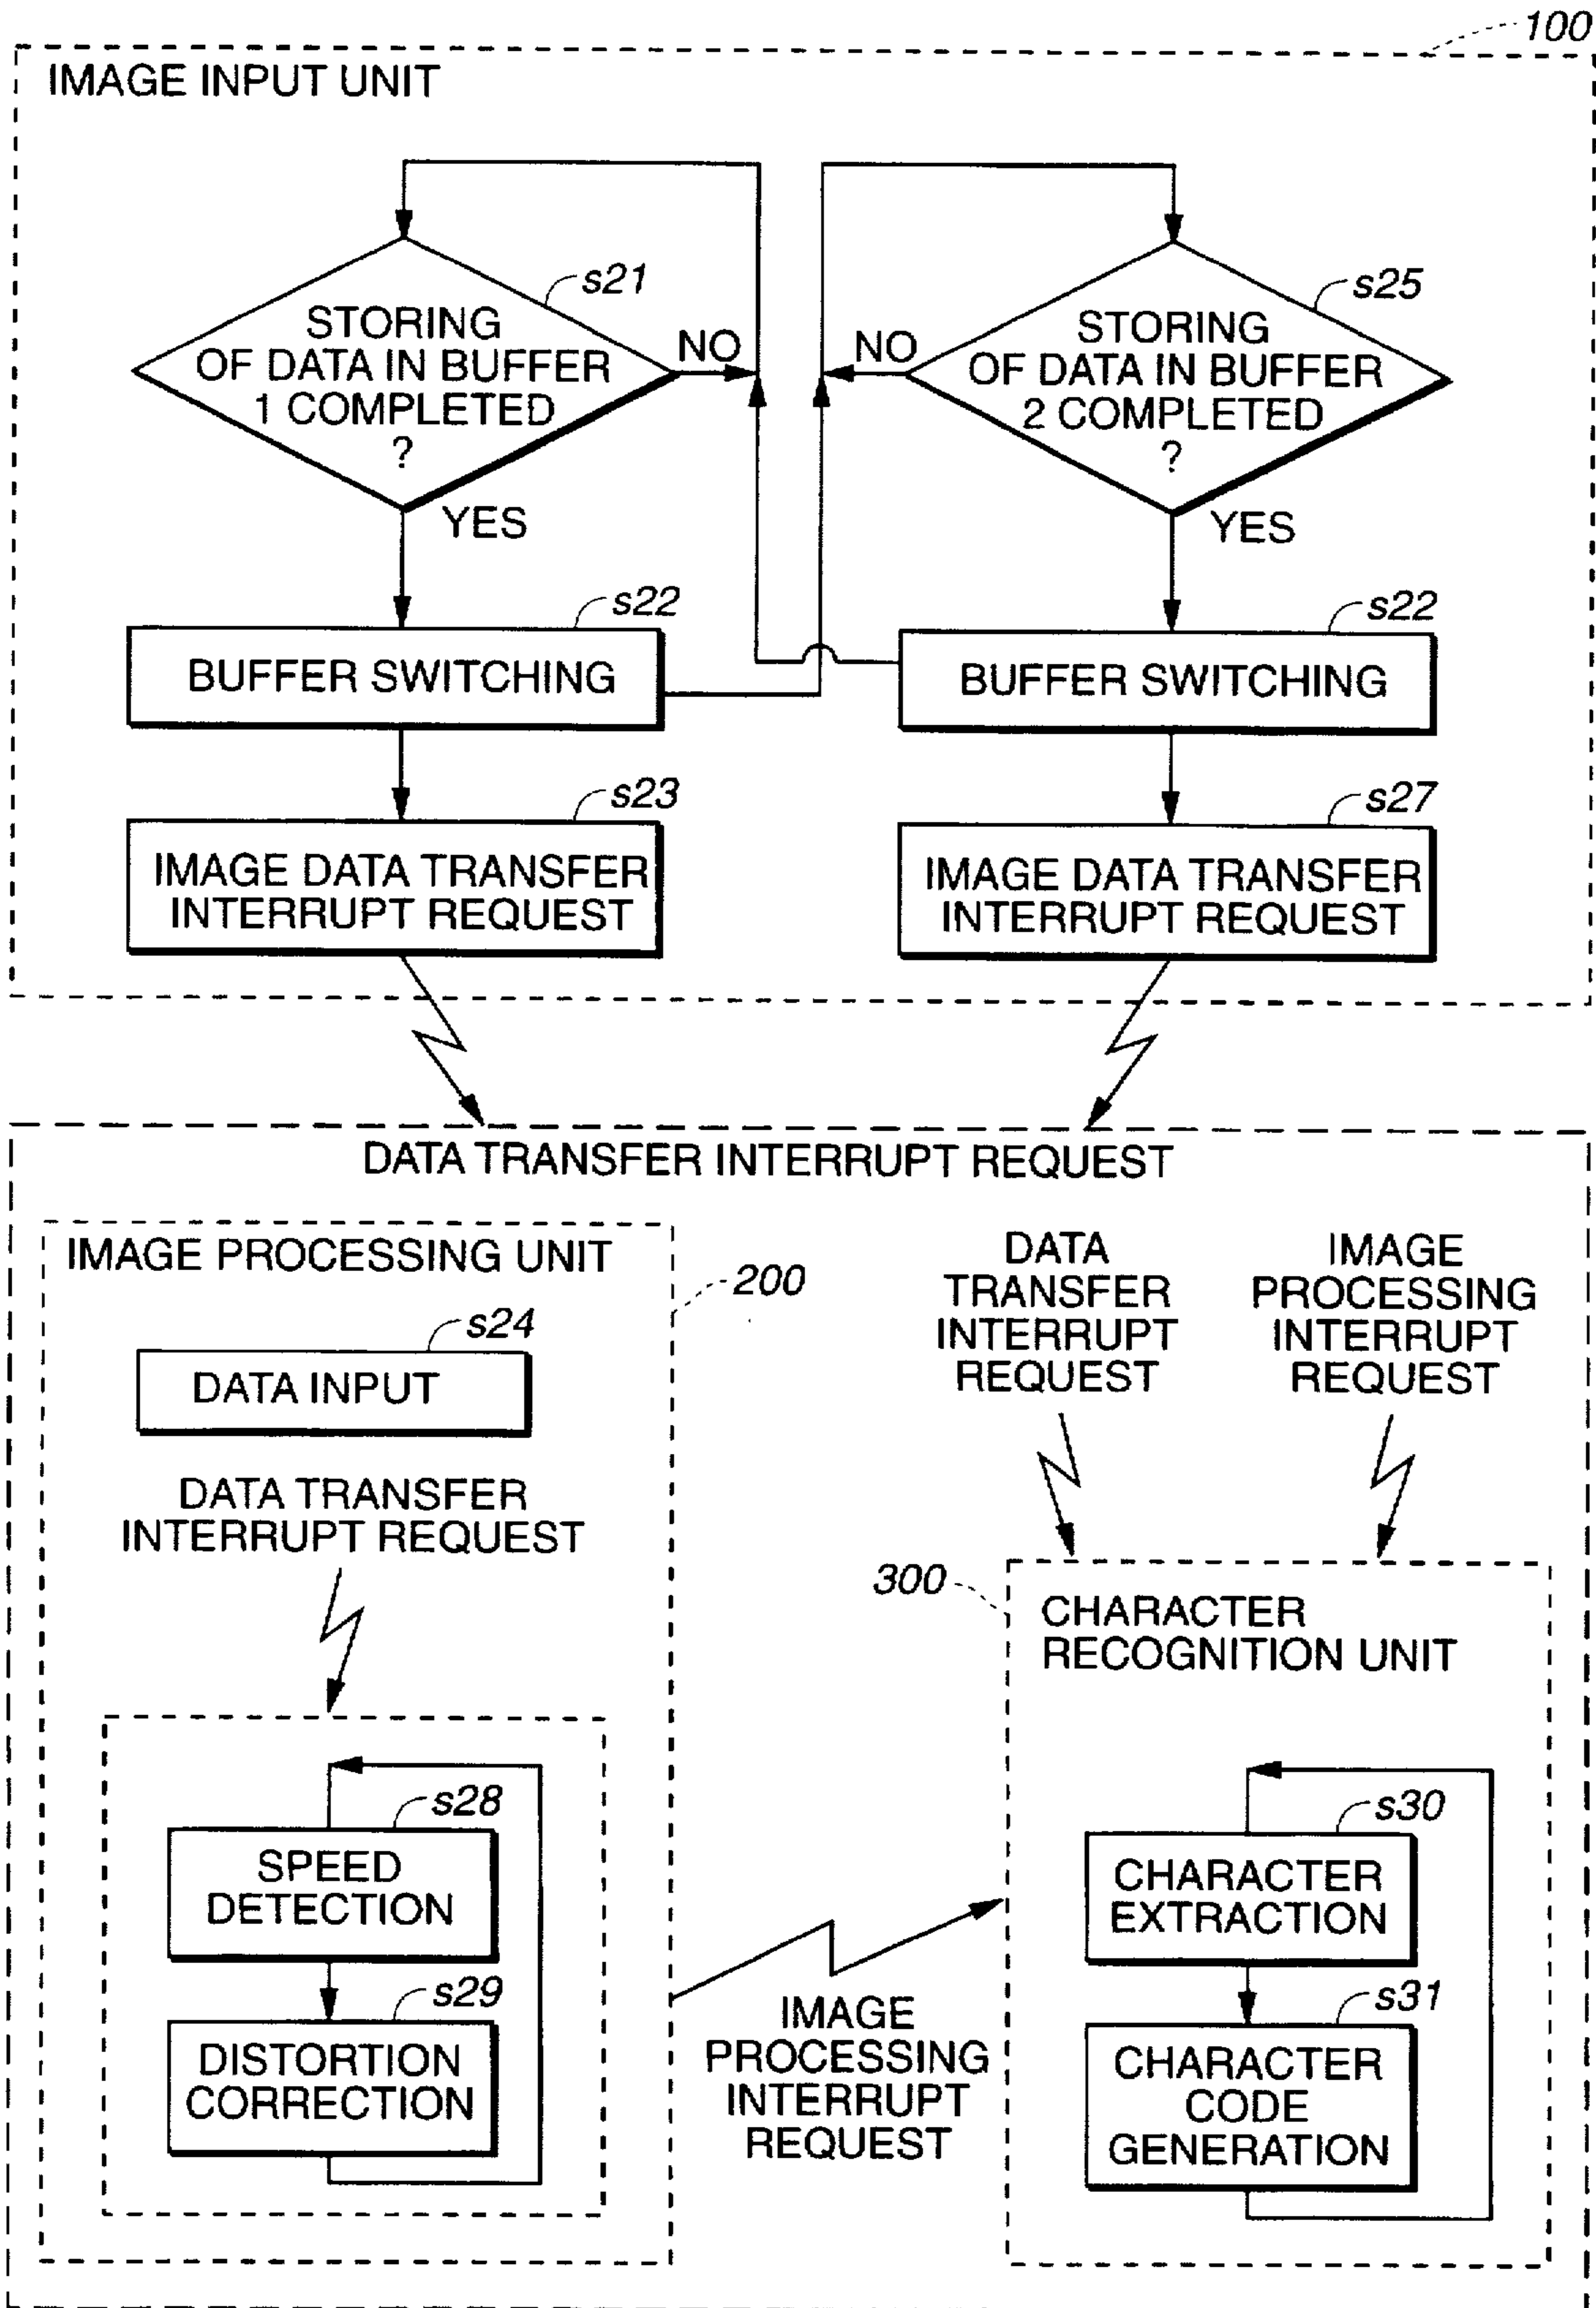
100

IMAGE INPUT UNIT

s21

STORING OF DATA IN BUFFER 1 COMPLETED ?

NO

YES

s25

STORING OF DATA IN BUFFER 2 COMPLETED ?

NO

YES

s22

BUFFER SWITCHING

s22

BUFFER SWITCHING

s23

IMAGE DATA TRANSFER INTERRUPT REQUEST

s27

IMAGE DATA TRANSFER INTERRUPT REQUEST

DATA TRANSFER INTERRUPT REQUEST

IMAGE PROCESSING UNIT

200

s24

DATA INPUT

DATA TRANSFER INTERRUPT REQUEST

s28

SPEED DETECTION

s29

DISTORTION CORRECTION

IMAGE PROCESSING INTERRUPT REQUEST

DATA TRANSFER INTERRUPT REQUEST

IMAGE PROCESSING INTERRUPT REQUEST

300

CHARACTER RECOGNITION UNIT

s30

CHARACTER EXTRACTION

s31

CHARACTER CODE GENERATION